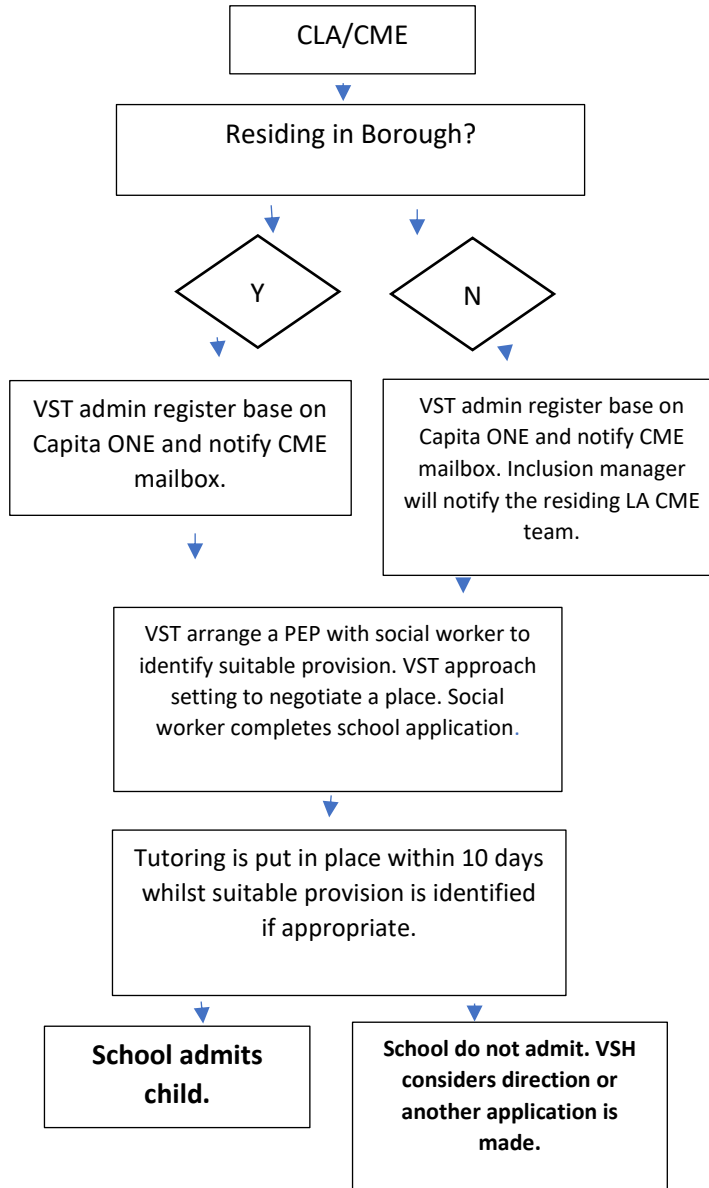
CLA/CME

Residing in Borough?

Y

N

VST admin register base on Capita ONE and notify CME mailbox.

VST admin register base on Capita ONE and notify CME mailbox. Inclusion manager will notify the residing LA CME team.

VST arrange a PEP with social worker to identify suitable provision. VST approach setting to negotiate a place. Social worker completes school application.

Tutoring is put in place within 10 days whilst suitable provision is identified if appropriate.

**School admits child.**

**School do not admit. VSH considers direction or another application is made.**